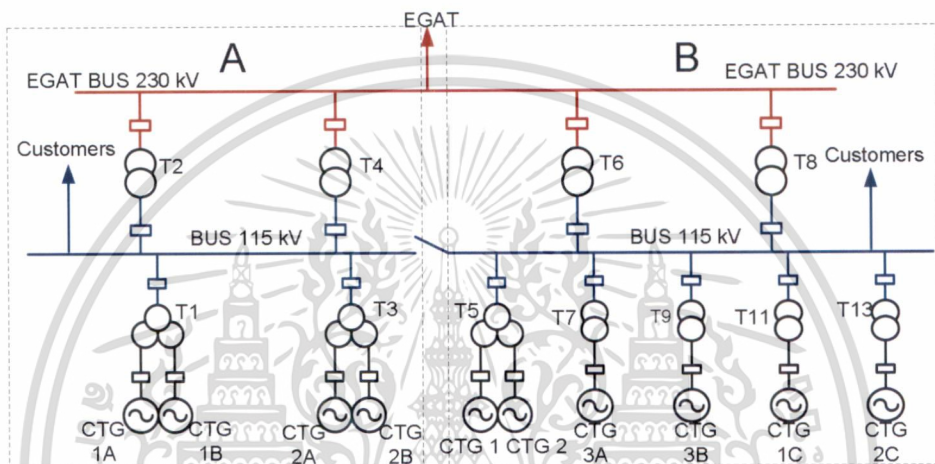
EGAT

A

B

EGAT BUS 230 kV

EGAT BUS 230 kV

Customers

Customers

T2

T4

T6

T8

BUS 115 kV

BUS 115 kV

T1

T3

T5

T7

T9

T11

T13

CTG 1A

CTG 1B

CTG 2A

CTG 2B

CTG 1

CTG 2

CTG 3A

CTG 3B

CTG 1C

CTG 2C